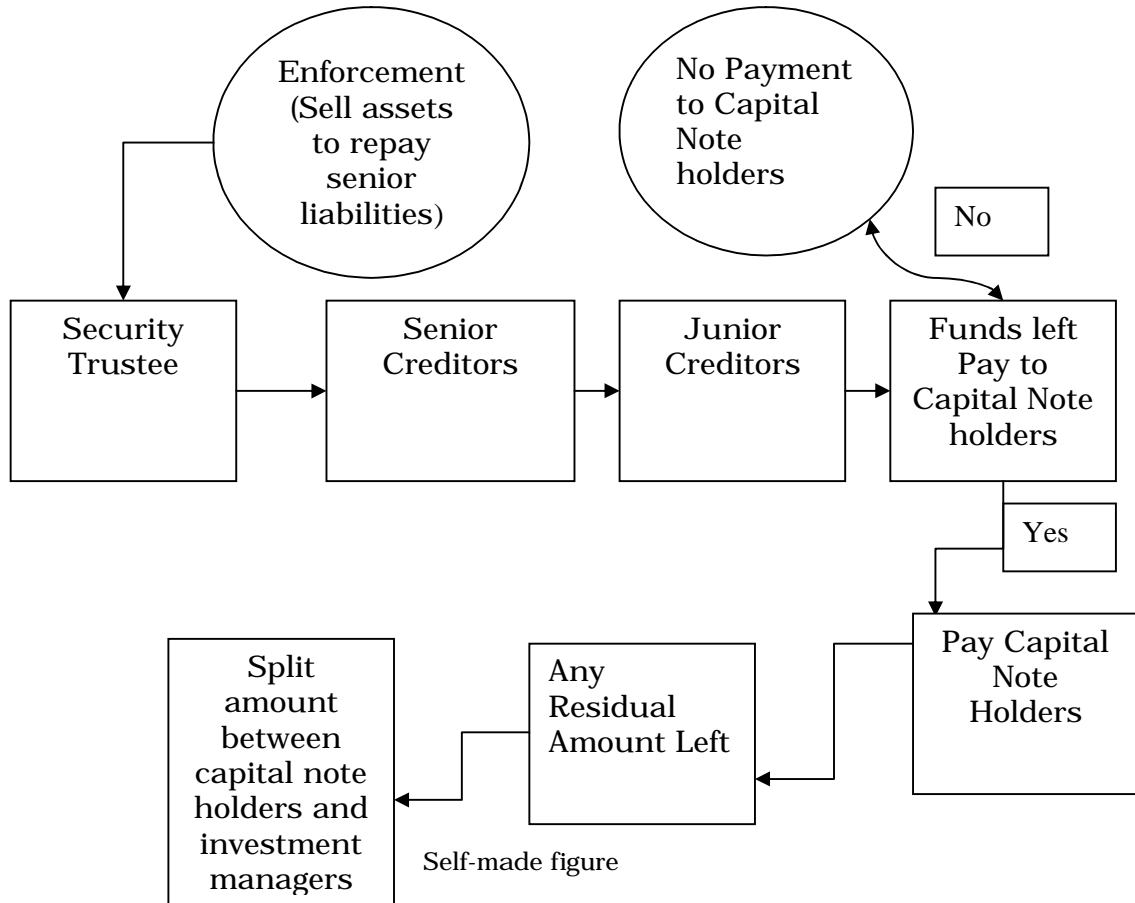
Enforcement (Sell assets to repay senior liabilities)

No Payment to Capital Note holders

No

Security Trustee

Senior Creditors

Junior Creditors

Funds left Pay to Capital Note holders

Yes

Pay Capital Note Holders

Any Residual Amount Left

Split amount between capital note holders and investment managers

Self-made figure